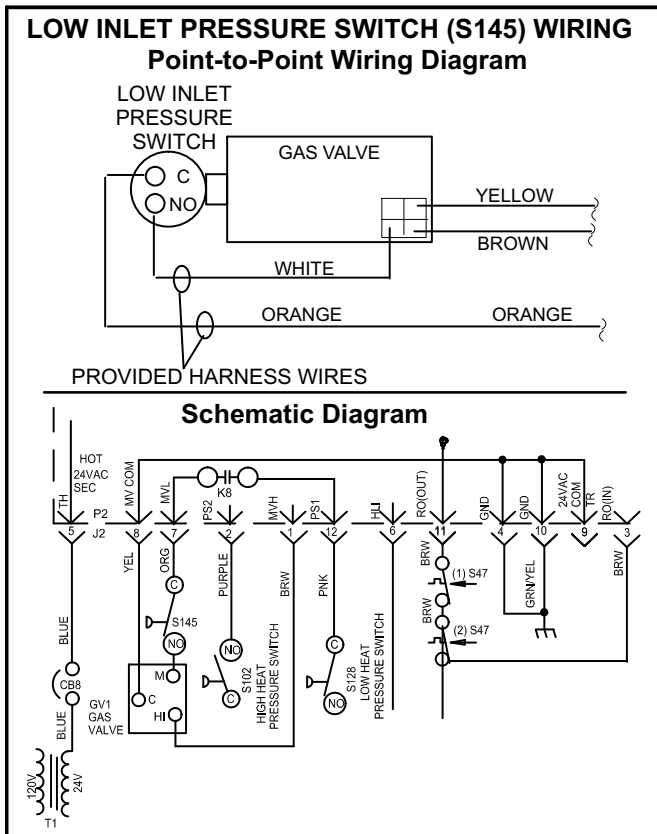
LOW INLET PRESSURE SWITCH (S145) WIRING
Point-to-Point Wiring Diagram

LOW INLET PRESSURE SWITCH
C
NO
GAS VALVE
YELLOW
BROWN
WHITE
ORANGE
ORANGE
PROVIDED HARNESS WIRES

Schematic Diagram

HOT 24VAC SEC
TH
P2
J2
5
MV COM
8
MVL
7
K8
PS2
2
MVH
1
PS1
12
HLI
6
RO(OUT)
11
GND
4
GND
10
24VAC COM
TR
9
RO(IN)
3
YEL
ORG
C
S145
NO
PURPLE
NO
C
S102 HIGH HEAT PRESSURE SWITCH
BRW
PNK
C
S128 LOW HEAT PRESSURE SWITCH
NO
BRW
(1) S47
BRW
(2) S47
GRN/YEL
BRW
BLUE
CB8
BLUE
GV1 GAS VALVE
C
M
HI
120V
24V
T1